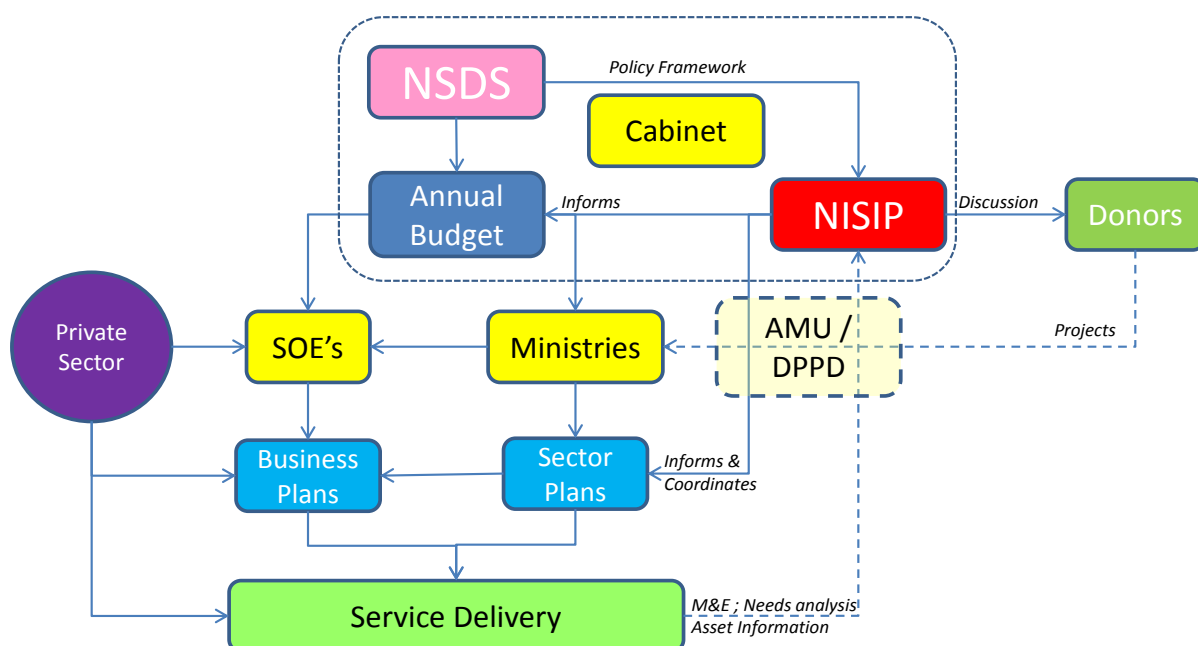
NSDS

Policy Framework

Cabinet

Annual Budget

Informs

NISIP

Discussion

Donors

Private Sector

SOE's

Ministries

AMU / DPPD

Projects

Business Plans

Sector Plans

Informs & Coordinates

Service Delivery

M&E ; Needs analysis
Asset Information